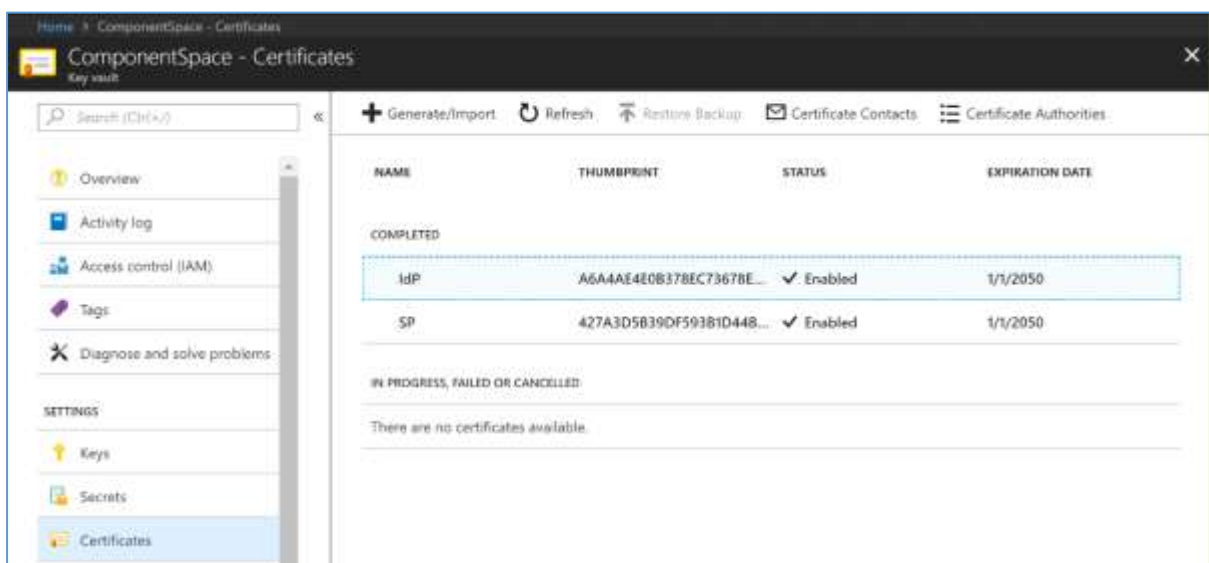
Home > ComponentSpace - Certificates

ComponentSpace - Certificates
Key vault

Search (Ctrl+/)

«

Overview
Activity log
Access control (IAM)
Tags
Diagnose and solve problems

SETTINGS

Keys
Secrets
Certificates

Generate/Import
Refresh
Restore Backup
Certificate Contacts
Certificate Authorities

| NAME | THUMBPRINT | STATUS | EXPIRATION DATE |
|---|---|---|---|
| COMPLETED | | | |
| IdP | A6A4AE4E0B378EC73678E... | ✓ Enabled | 1/1/2050 |
| SP | 427A3D5B39DF593B1D448... | ✓ Enabled | 1/1/2050 |

IN PROGRESS, FAILED OR CANCELLED

There are no certificates available.